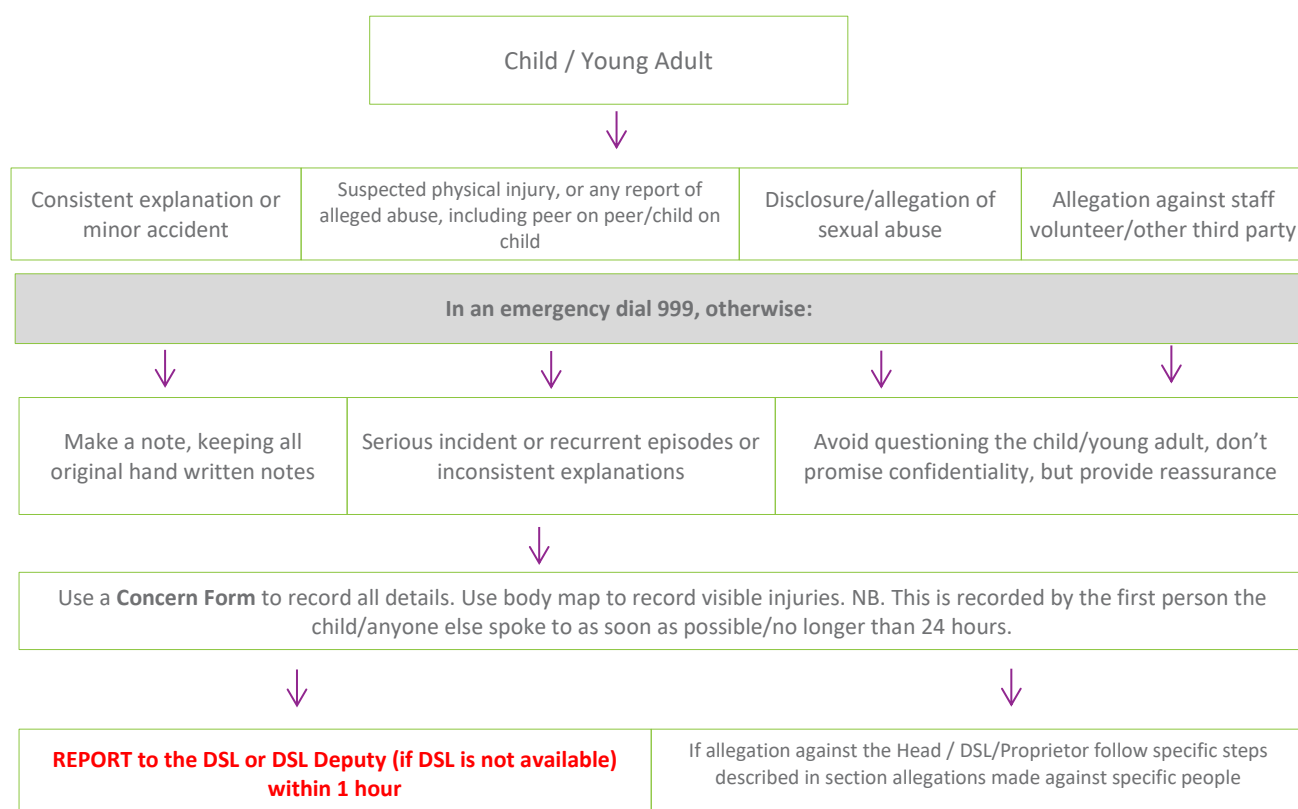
Child / Young Adult

| Consistent explanation or minor accident | Suspected physical injury, or any report of alleged abuse, including peer on peer/child on child | Disclosure/allegation of sexual abuse | Allegation against staff volunteer/other third party |
|---|---|---|---|

**In an emergency dial 999, otherwise:**

| Make a note, keeping all original hand written notes | Serious incident or recurrent episodes or inconsistent explanations | Avoid questioning the child/young adult, don't promise confidentiality, but provide reassurance |
|---|---|---|

Use a **Concern Form** to record all details. Use body map to record visible injuries. NB. This is recorded by the first person the child/anyone else spoke to as soon as possible/no longer than 24 hours.

| **REPORT to the DSL or DSL Deputy (if DSL is not available) within 1 hour** | If allegation against the Head / DSL/Proprietor follow specific steps described in section allegations made against specific people |
|---|---|